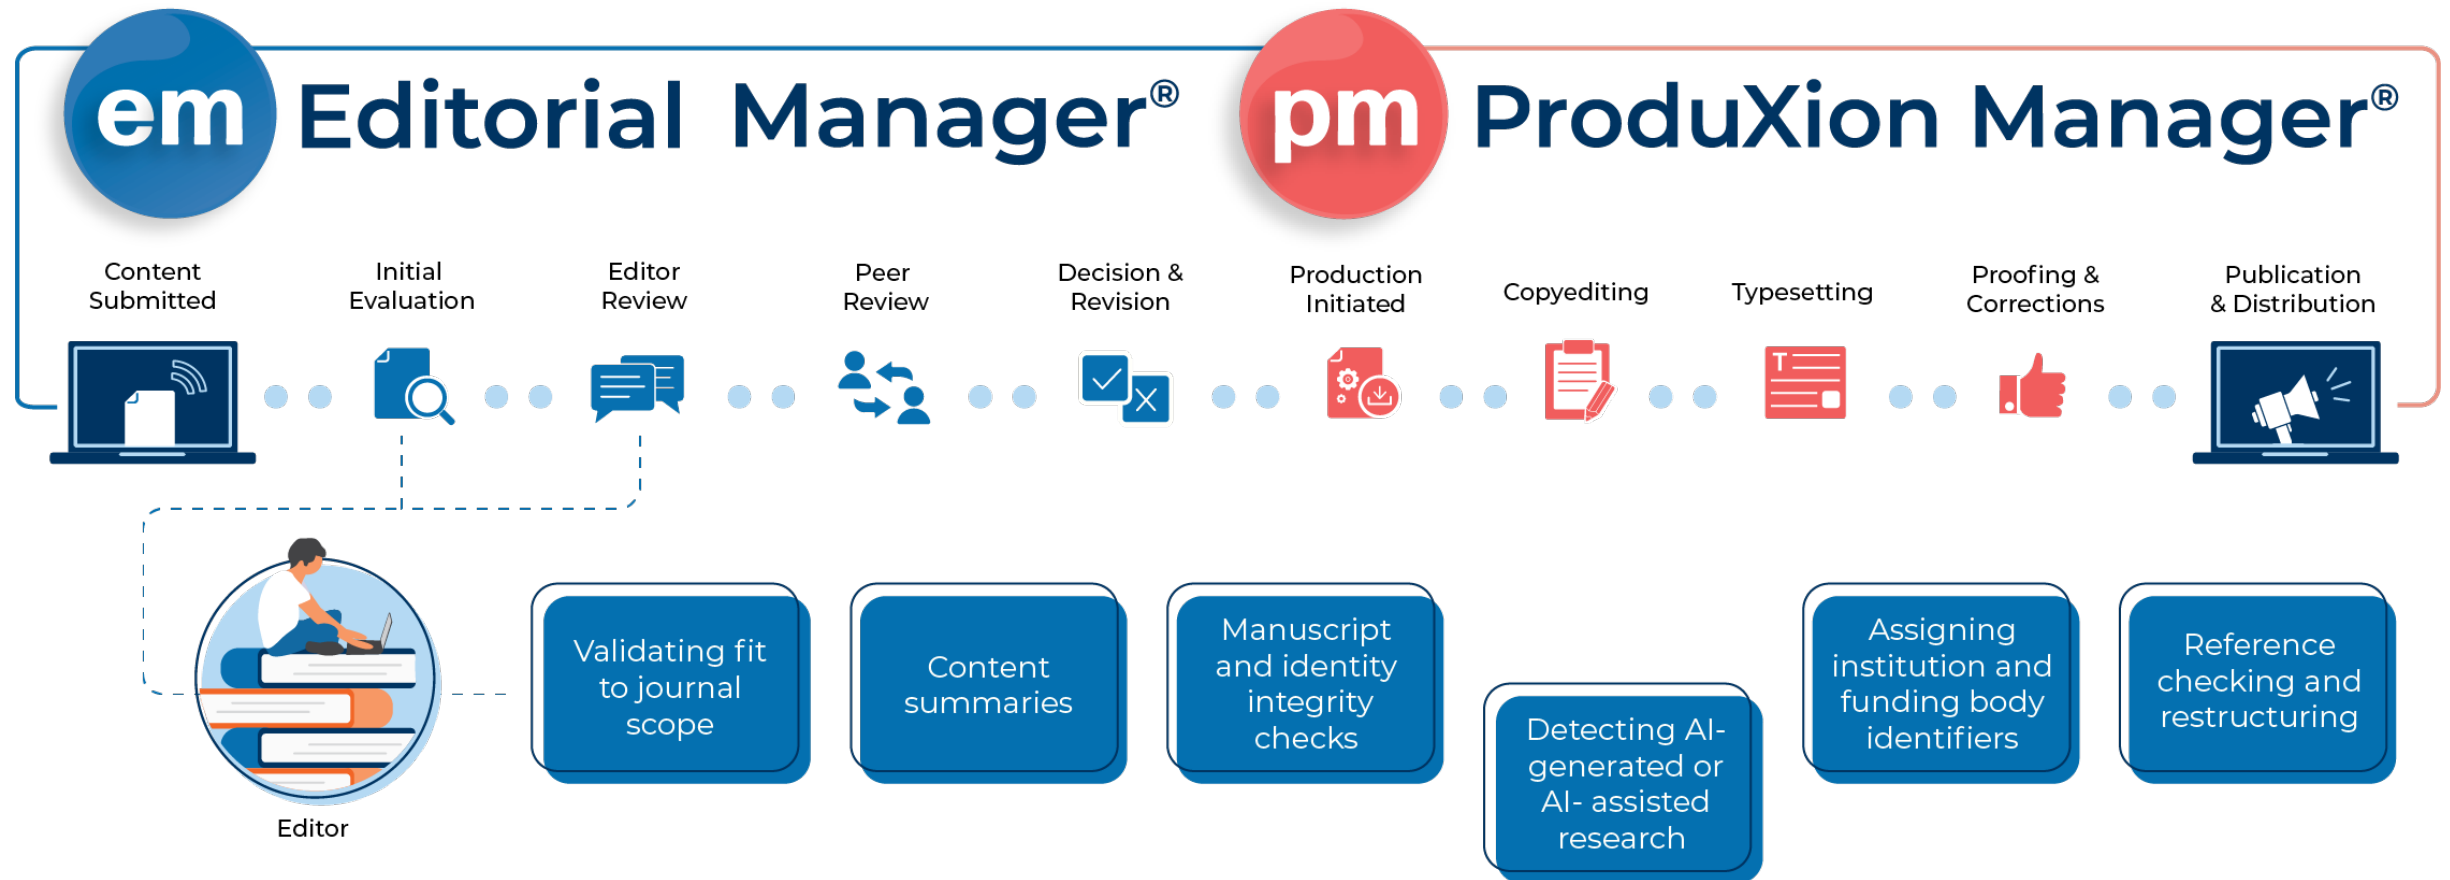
em Editorial Manager®

pm ProduXion Manager®

Content Submitted

Initial Evaluation

Editor Review

Peer Review

Decision & Revision

Production Initiated

Copyediting

Typesetting

Proofing & Corrections

Publication & Distribution

T

Editor

Validating fit to journal scope

Content summaries

Manuscript and identity integrity checks

Detecting AI-generated or AI- assisted research

Assigning institution and funding body identifiers

Reference checking and restructuring